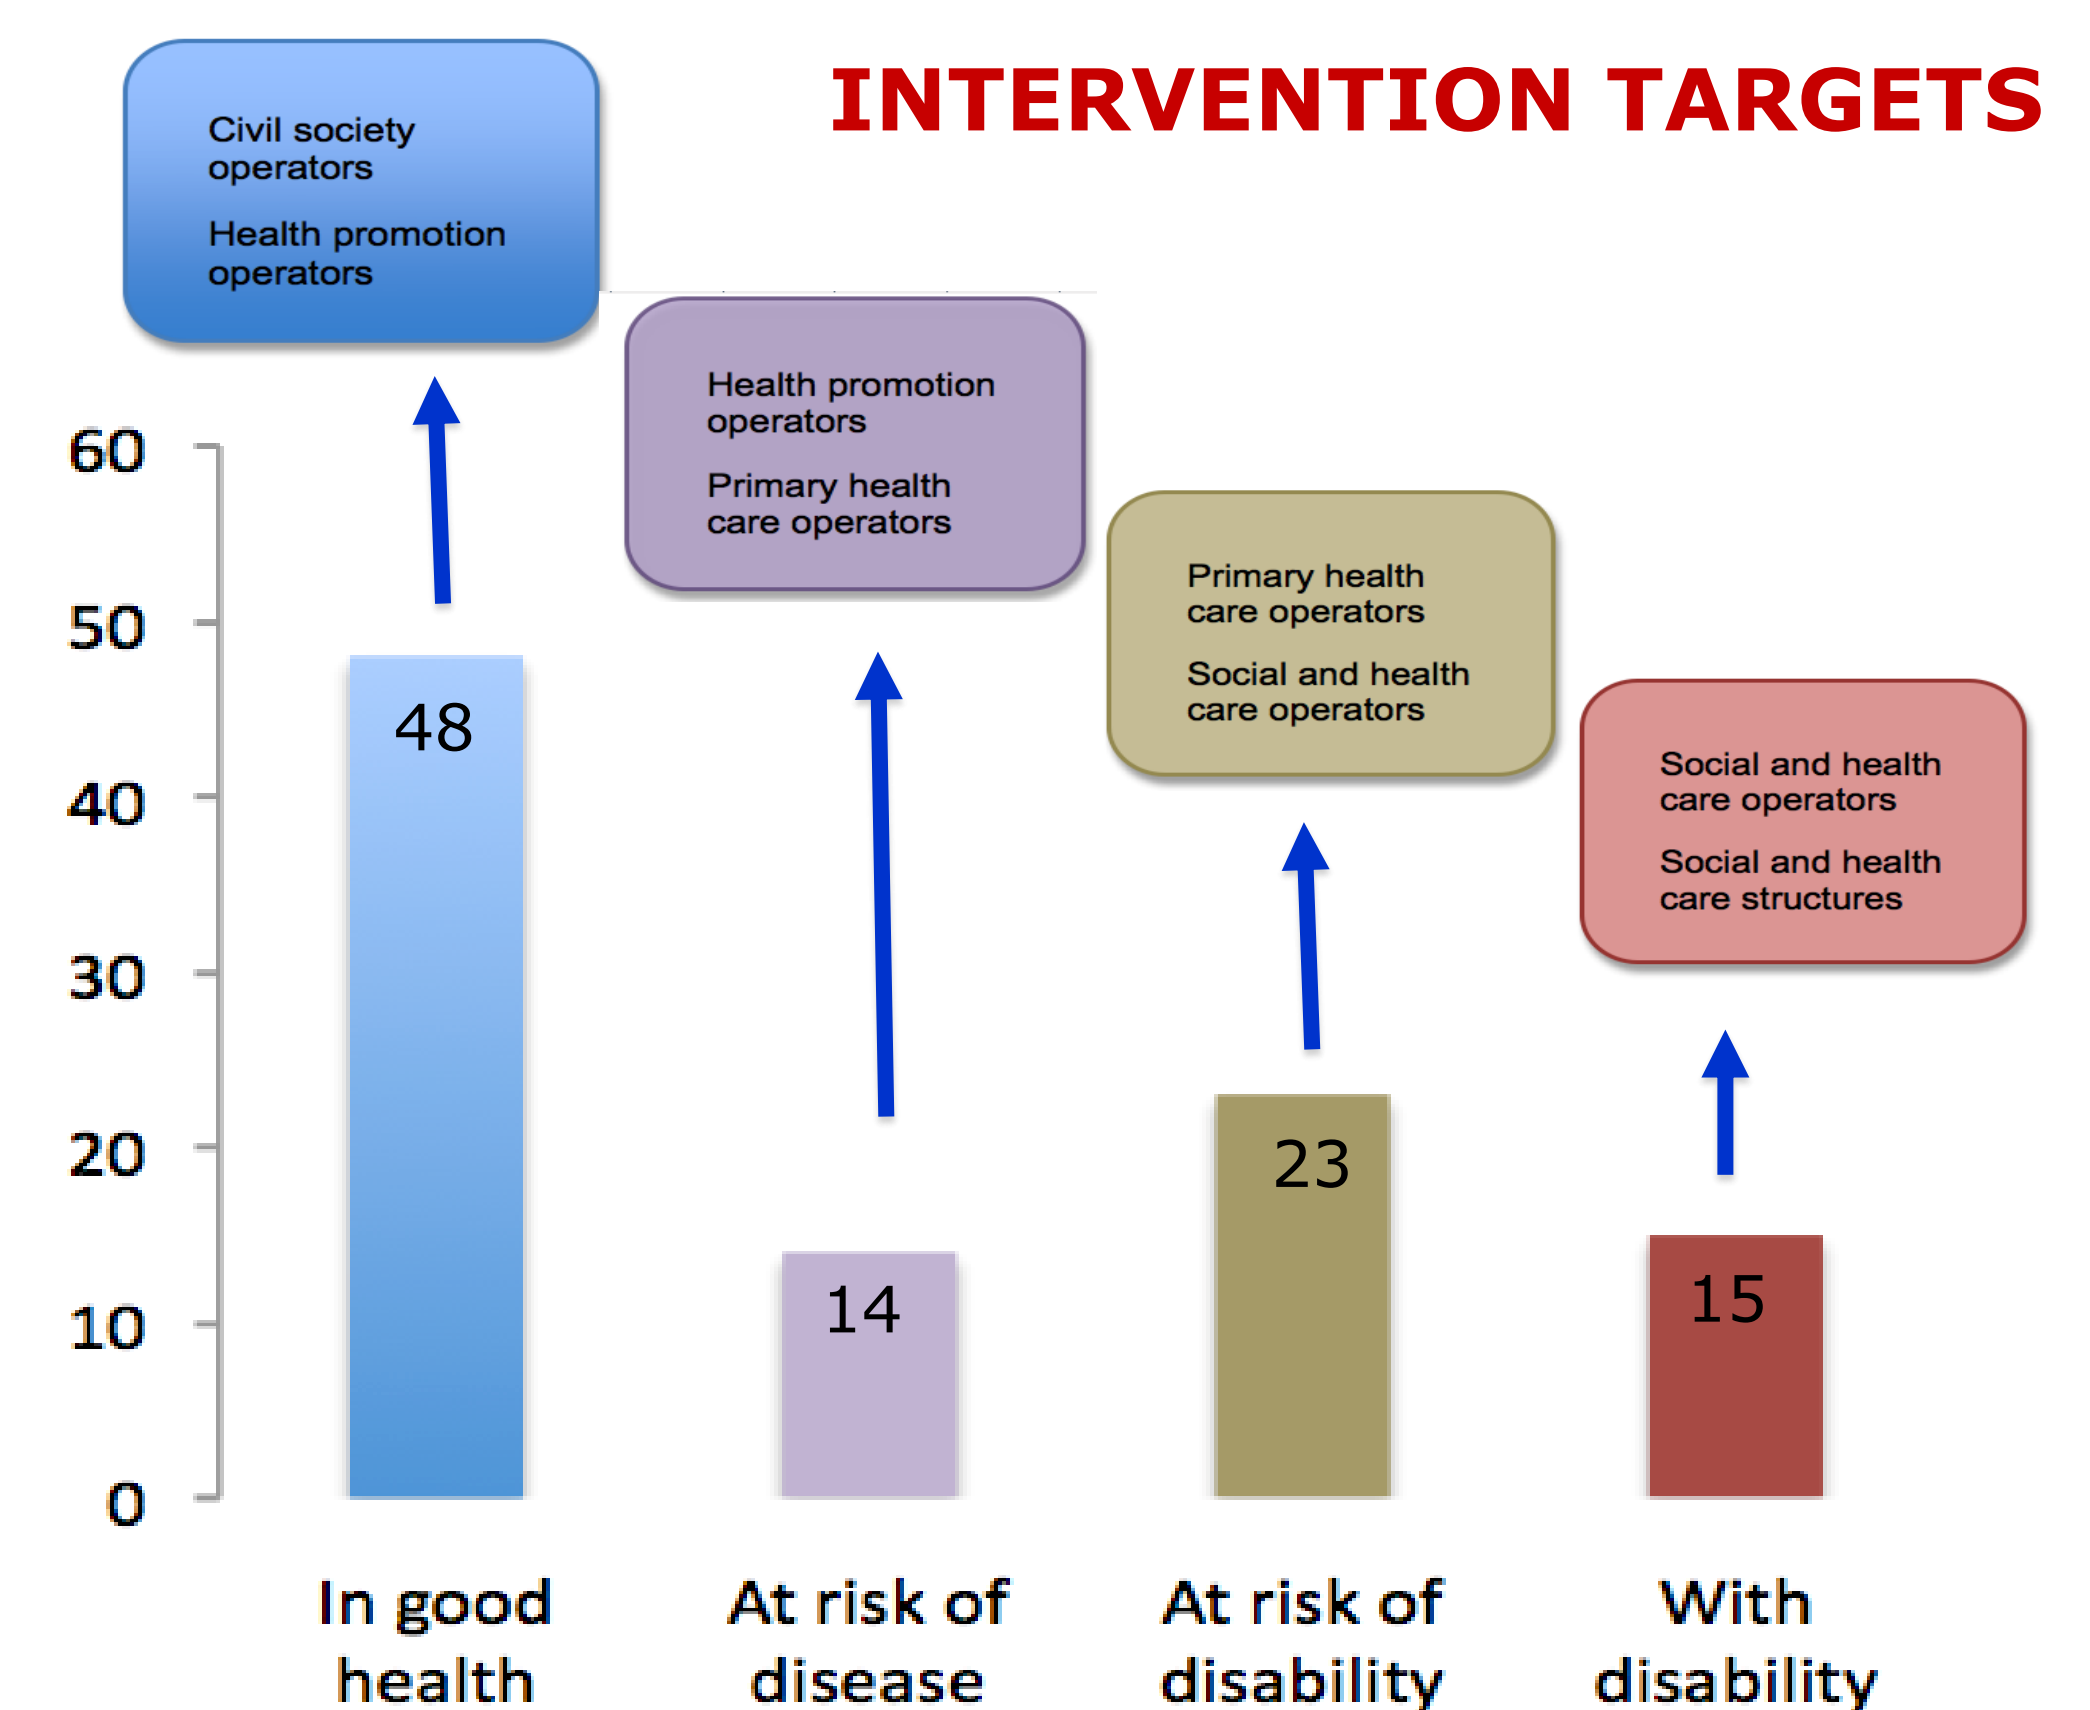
INTERVENTION TARGETS

Civil society operators

Health promotion operators

Health promotion operators

Primary health care operators

Primary health care operators

Social and health care operators

Social and health care operators

Social and health care structures

60
50
40
30
20
10
0

48
14
23
15

In good health
At risk of disease
At risk of disability
With disability